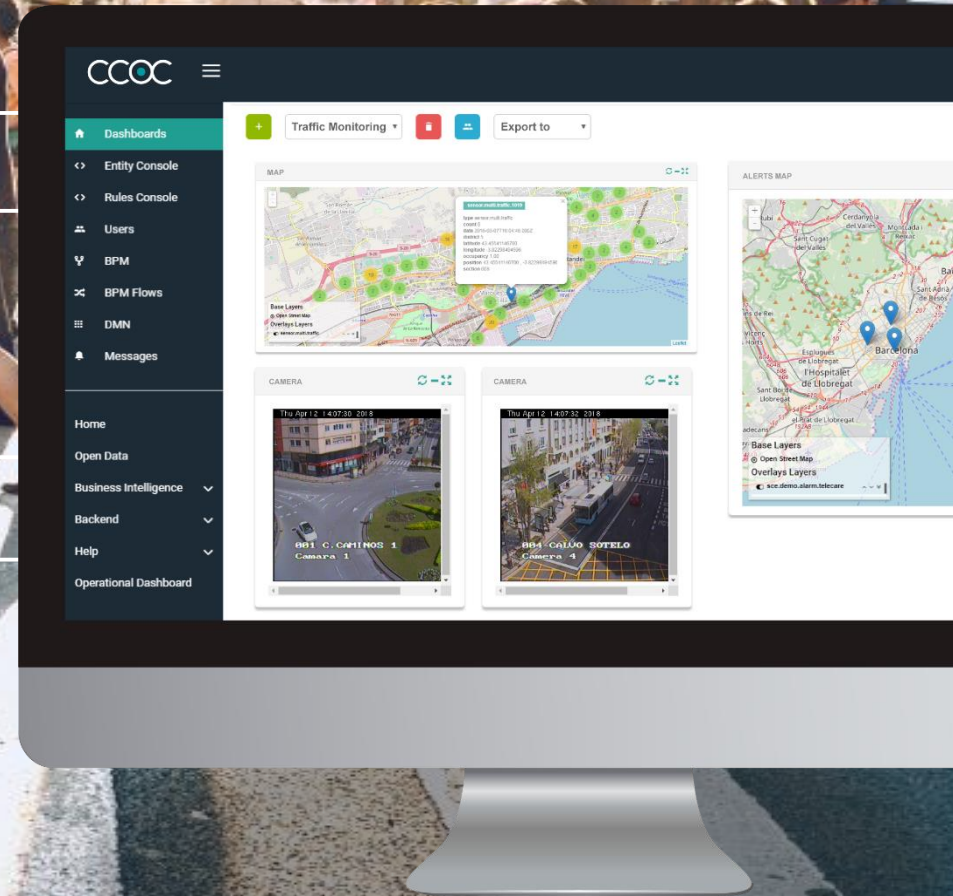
CCOC

Dashboards
Entity Console
Rules Console
Users
BPM
BPM Flows
DMN
Messages

Home
Open Data
Business Intelligence
Backend
Help
Operational Dashboard

+ Traffic Monitoring Export to

MAP

Base Layers
Open Street Map
Overlays Layers

ALERTS MAP

Cerdanyola del Vallès
Sant Cugat del Vallès
Barcelona
L'Hospitalet de Llobregat
Esplugues de Llobregat
Sant Boi de Llobregat
Base Layers
Open Street Map
Overlays Layers
sce.demo.alarm.telecare

CAMERA
Thu Apr 12 14:07:30 2018
001 C.CAMINOS 1
Camara 1

CAMERA
Thu Apr 12 14:07:32 2018
004 CALVO SOTELO
Camara 4